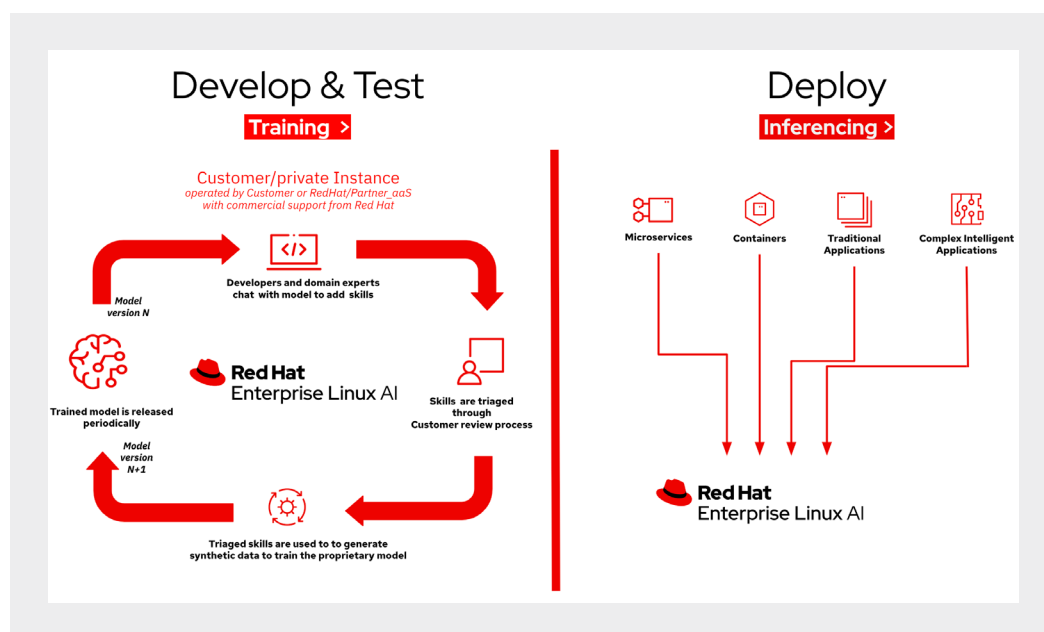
Develop & Test

Training >

Customer/private Instance
operated by Customer or RedHat/Partner_aaS with commercial support from Red Hat

</>

Developers and domain experts chat with model to add skills

Model version N

Red Hat
Enterprise Linux AI

Trained model is released periodically

Skills are triaged through Customer review process

Model version N+1

Triaged skills are used to to generate synthetic data to train the proprietary model

Deploy

Inferencing >

Microservices

Containers

Traditional Applications

Complex Intelligent Applications

Red Hat
Enterprise Linux AI